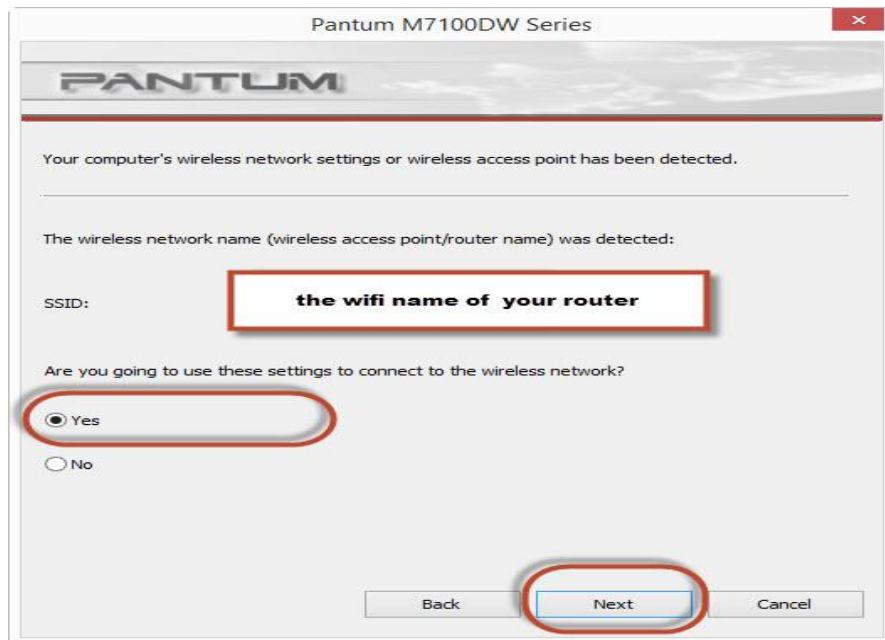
Pantum M7100DW Series

PANTUM

Your computer's wireless network settings or wireless access point has been detected.

The wireless network name (wireless access point/router name) was detected:

SSID:

the wifi name of your router

Are you going to use these settings to connect to the wireless network?

Yes

No

Back

Next

Cancel